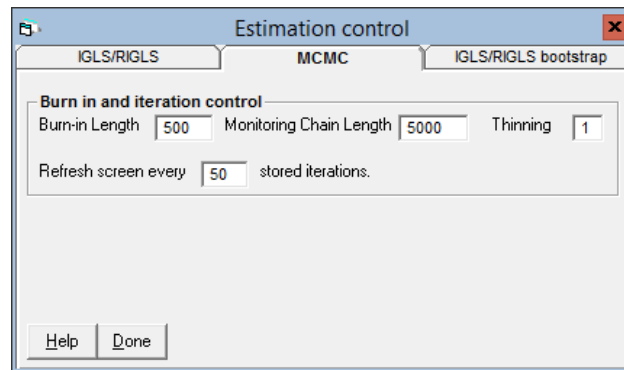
Estimation control

IGLS/RIGLS | MCMC | IGLS/RIGLS bootstrap

Burn in and iteration control

Burn-in Length 500 Monitoring Chain Length 5000 Thinning 1

Refresh screen every 50 stored iterations.

Help Done